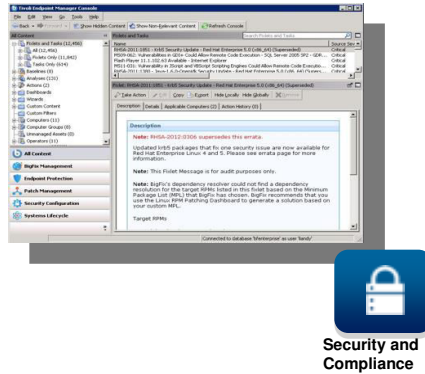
Tivoli Endpoint Manager Console

File Edit View Go Tools Help

Back Forward Show Hidden Content Show Non-Relevant Content Refresh Console

All Content

Fixlets and Tasks (12,456)
All (12,456)
Fixlets Only (11,842)
Tasks Only (614)
Baselines (0)
Analyses (120)
Actions (2)
Dashboards
Wizards
Custom Content
Custom Filters
Computers (11)
Computer Groups (0)
Unmanaged Assets (0)
Operators (1)

All Content
BigFix Management
Endpoint Protection
Patch Management
Security Configuration
Systems Lifecycle

Fixlets and Tasks

Search Fixlets and Tasks

Name | Source Sev
RHSA-2011:0851 - Krb5 Security Update - Red Hat Enterprise 5 (x86_64) (Superseded) | Critical
MS09-062: Vulnerabilities in GDI+ Could Allow Remote Code Execution - SQL Server 2005 SP2 - GDR ... | Critical
Flash Player 11.1.102.63 Available - Internet Explorer | Critical
MS11-031: Vulnerability in JScript and VBScript Scripting Engines Could Allow Remote Code Executio... | Critical
RHSA-2011:1380 - Java-1.6.0-OpenJDK Security Update - Red Hat Enterprise 5.0 (x86_64) (Supers... | Critical

RHSA-2011:0851 - Krb5 Security Update - Red Hat Enterprise 5.0 (x86_64) (Superseded)

Take Action Edit Copy Export Hide Locally Hide Globally Remove

Description Details Applicable Computers (2) Action History (0)

Description

Note: RHSA-2012:0306 supersedes this errata.

Updated krb5 packages that fix one security issue are now available for Red Hat Enterprise Linux 4 and 5. Please see errata page for more information.

Note: This Fixlet Message is for audit purposes only.

Note: BigFix's dependency resolver could not find a dependency resolution for the target RPMs listed in this fixlet based on the Minimum Package List (MPL) that BigFix has chosen. BigFix recommends that you use the Linux RPM Patching Dashboard to generate a solution based on your custom MPL.

Target RPMs

Connected to database 'bfenterprise' as user 'Sandy'

Security and Compliance